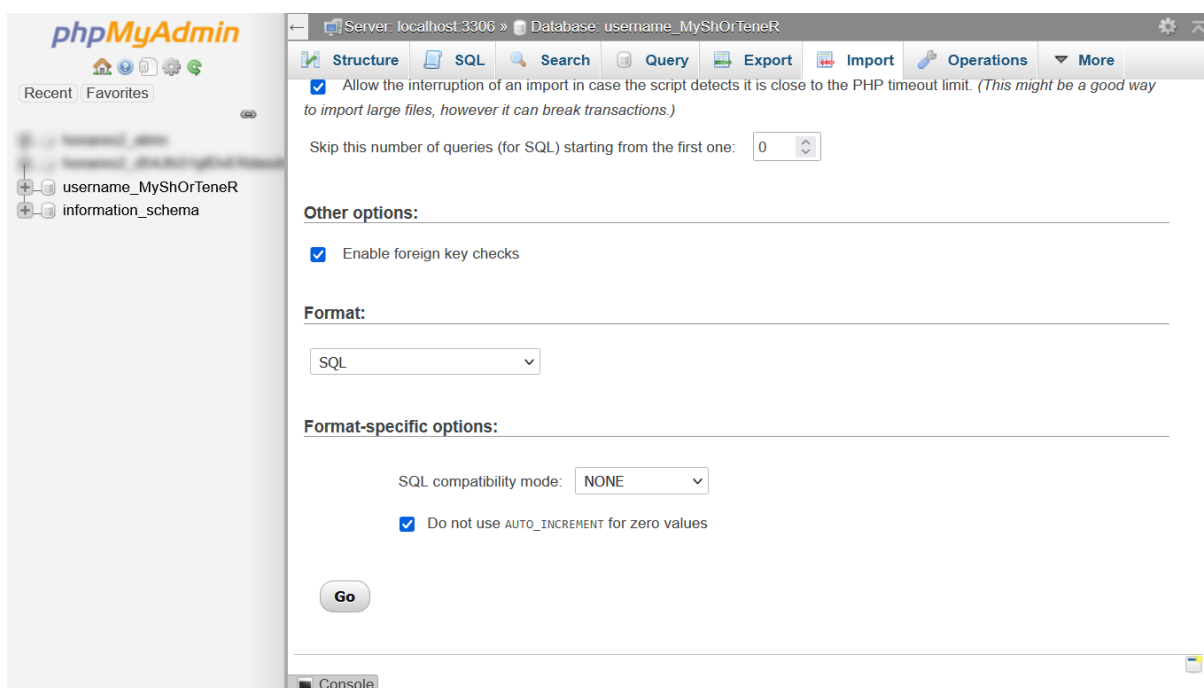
phpMyAdmin

Recent Favorites

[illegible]
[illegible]
username_MyShOrTeneR
information_schema

Server: localhost:3306 » Database: username_MyShOrTeneR

Structure SQL Search Query Export Import Operations More

Allow the interruption of an import in case the script detects it is close to the PHP timeout limit. *(This might be a good way to import large files, however it can break transactions.)*

Skip this number of queries (for SQL) starting from the first one: 0

Other options:

Enable foreign key checks

Format:

SQL

Format-specific options:

SQL compatibility mode: NONE

Do not use AUTO_INCREMENT for zero values

Go

Console